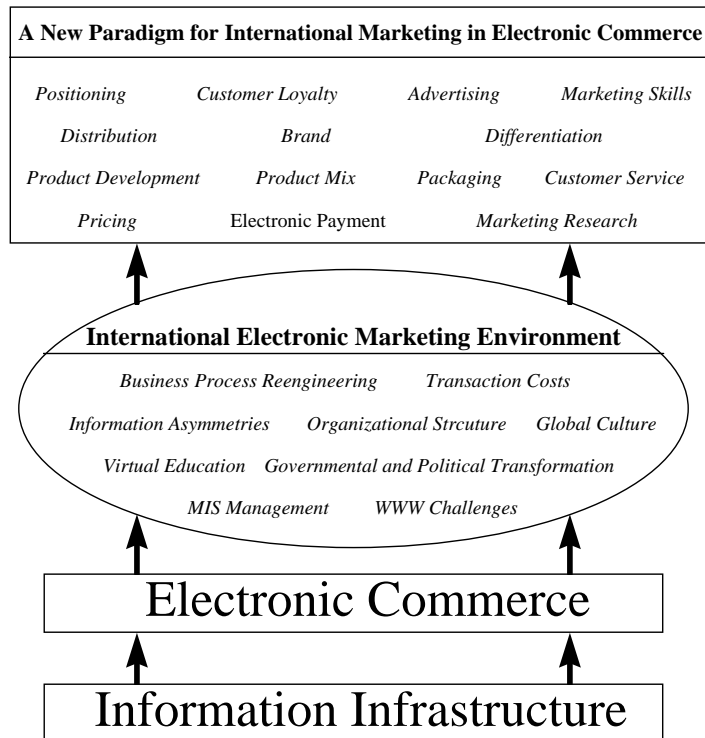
A New Paradigm for International Marketing in Electronic Commerce

Positioning    Customer Loyalty    Advertising    Marketing Skills

Distribution    Brand    Differentiation

Product Development    Product Mix    Packaging    Customer Service

Pricing    Electronic Payment    Marketing Research

International Electronic Marketing Environment

Business Process Reengineering    Transaction Costs

Information Asymmetries    Organizational Strcuture    Global Culture

Virtual Education    Governmental and Political Transformation

MIS Management    WWW Challenges

Electronic Commerce

Information Infrastructure